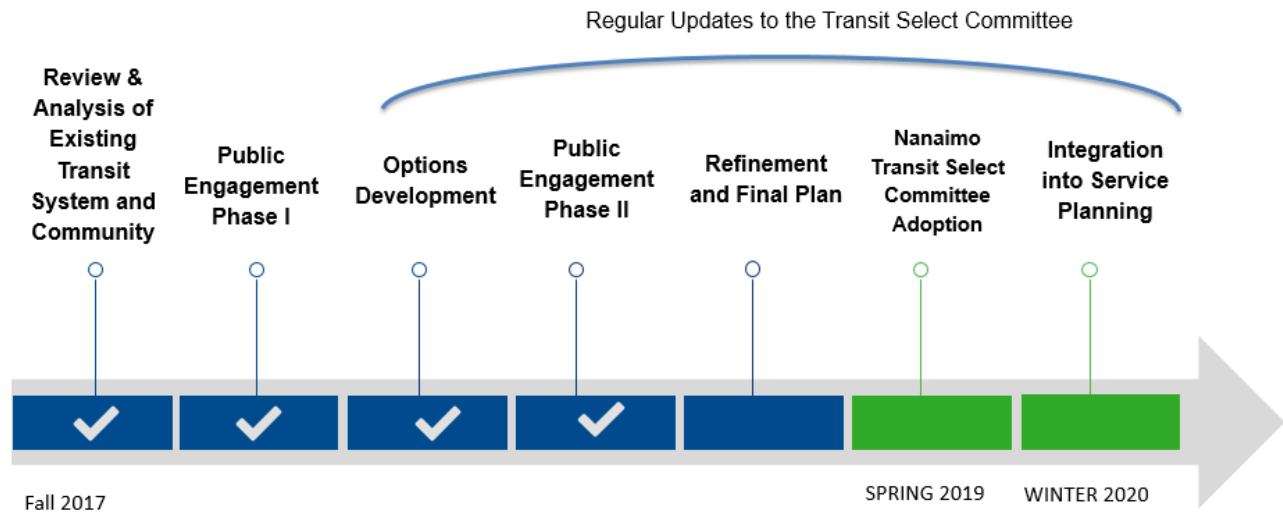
Regular Updates to the Transit Select Committee

Review & Analysis of Existing Transit System and Community

Public Engagement Phase I

Options Development

Public Engagement Phase II

Refinement and Final Plan

Nanaimo Transit Select Committee Adoption

Integration into Service Planning

Fall 2017

SPRING 2019

WINTER 2020